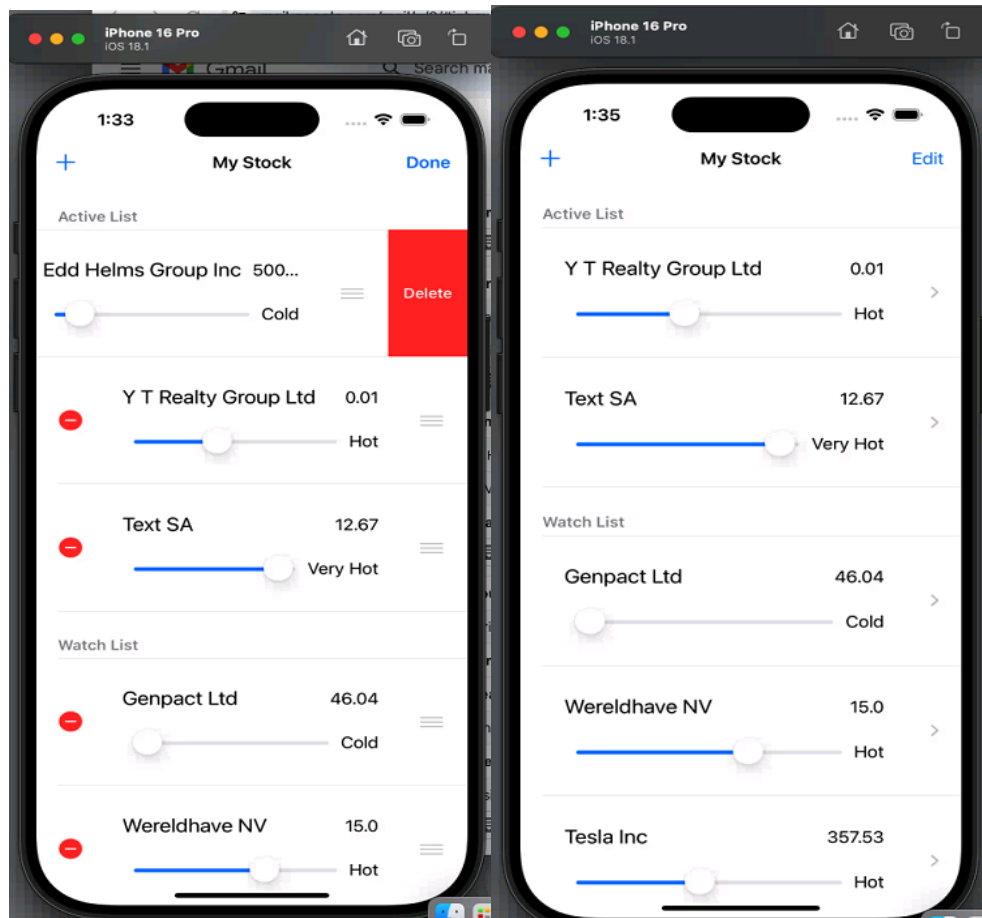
iPhone 16 Pro
iOS 18.1

Gmail
Search ma

1:33

+
My Stock
Done

Active List

Edd Helms Group Inc 500...
Cold
Delete

Y T Realty Group Ltd 0.01
Hot

Text SA 12.67
Very Hot

Watch List

Genpact Ltd 46.04
Cold

Wereldhave NV 15.0
Hot

iPhone 16 Pro
iOS 18.1

1:35

+
My Stock
Edit

Active List

Y T Realty Group Ltd 0.01
Hot

Text SA 12.67
Very Hot

Watch List

Genpact Ltd 46.04
Cold

Wereldhave NV 15.0
Hot

Tesla Inc 357.53
Hot